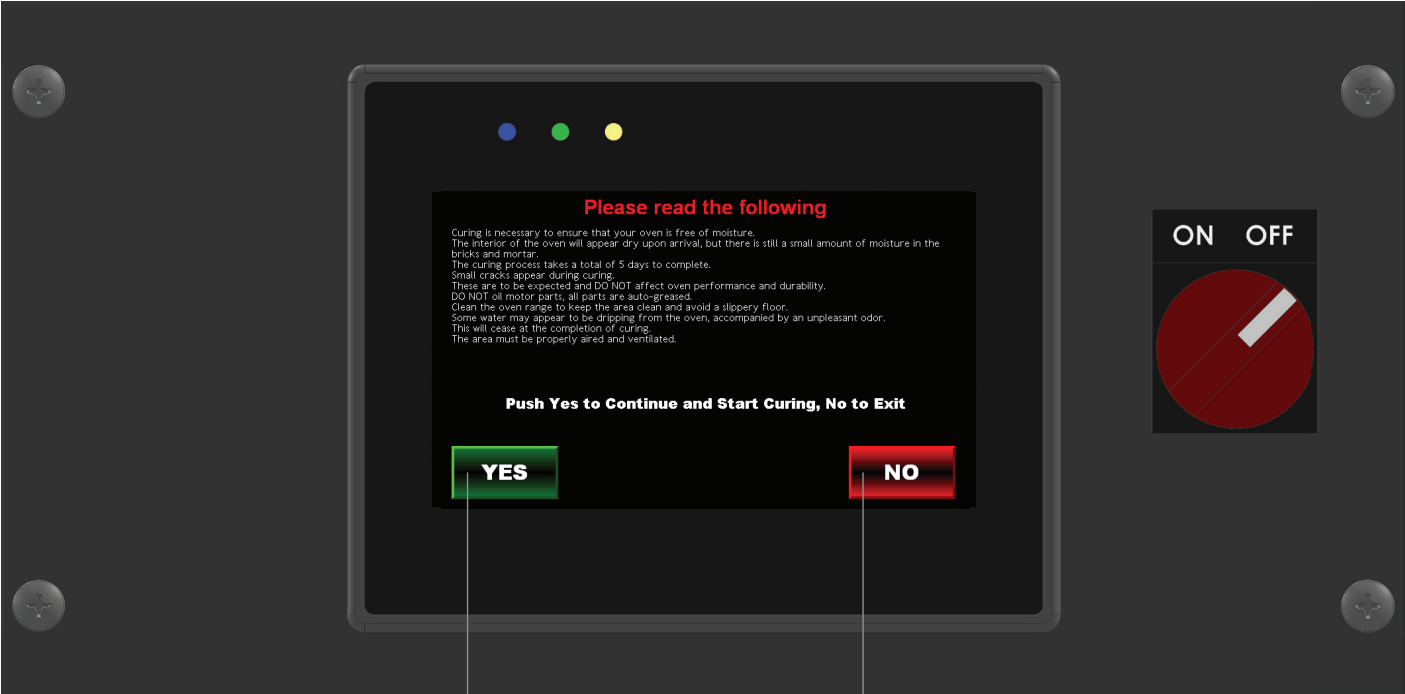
Please read the following

Curing is necessary to ensure that your oven is free of moisture.
The interior of the oven will appear dry upon arrival, but there is still a small amount of moisture in the bricks and mortar.
The curing process takes a total of 5 days to complete.
Small cracks appear during curing.
These are to be expected and DO NOT affect oven performance and durability.
DO NOT oil motor parts, all parts are auto-greased.
Clean the oven range to keep the area clean and avoid a slippery floor.
Some water may appear to be dripping from the oven, accompanied by an unpleasant odor.
This will cease at the completion of curing.
The area must be properly aired and ventilated.

Push Yes to Continue and Start Curing, No to Exit

YES

NO

ON OFF